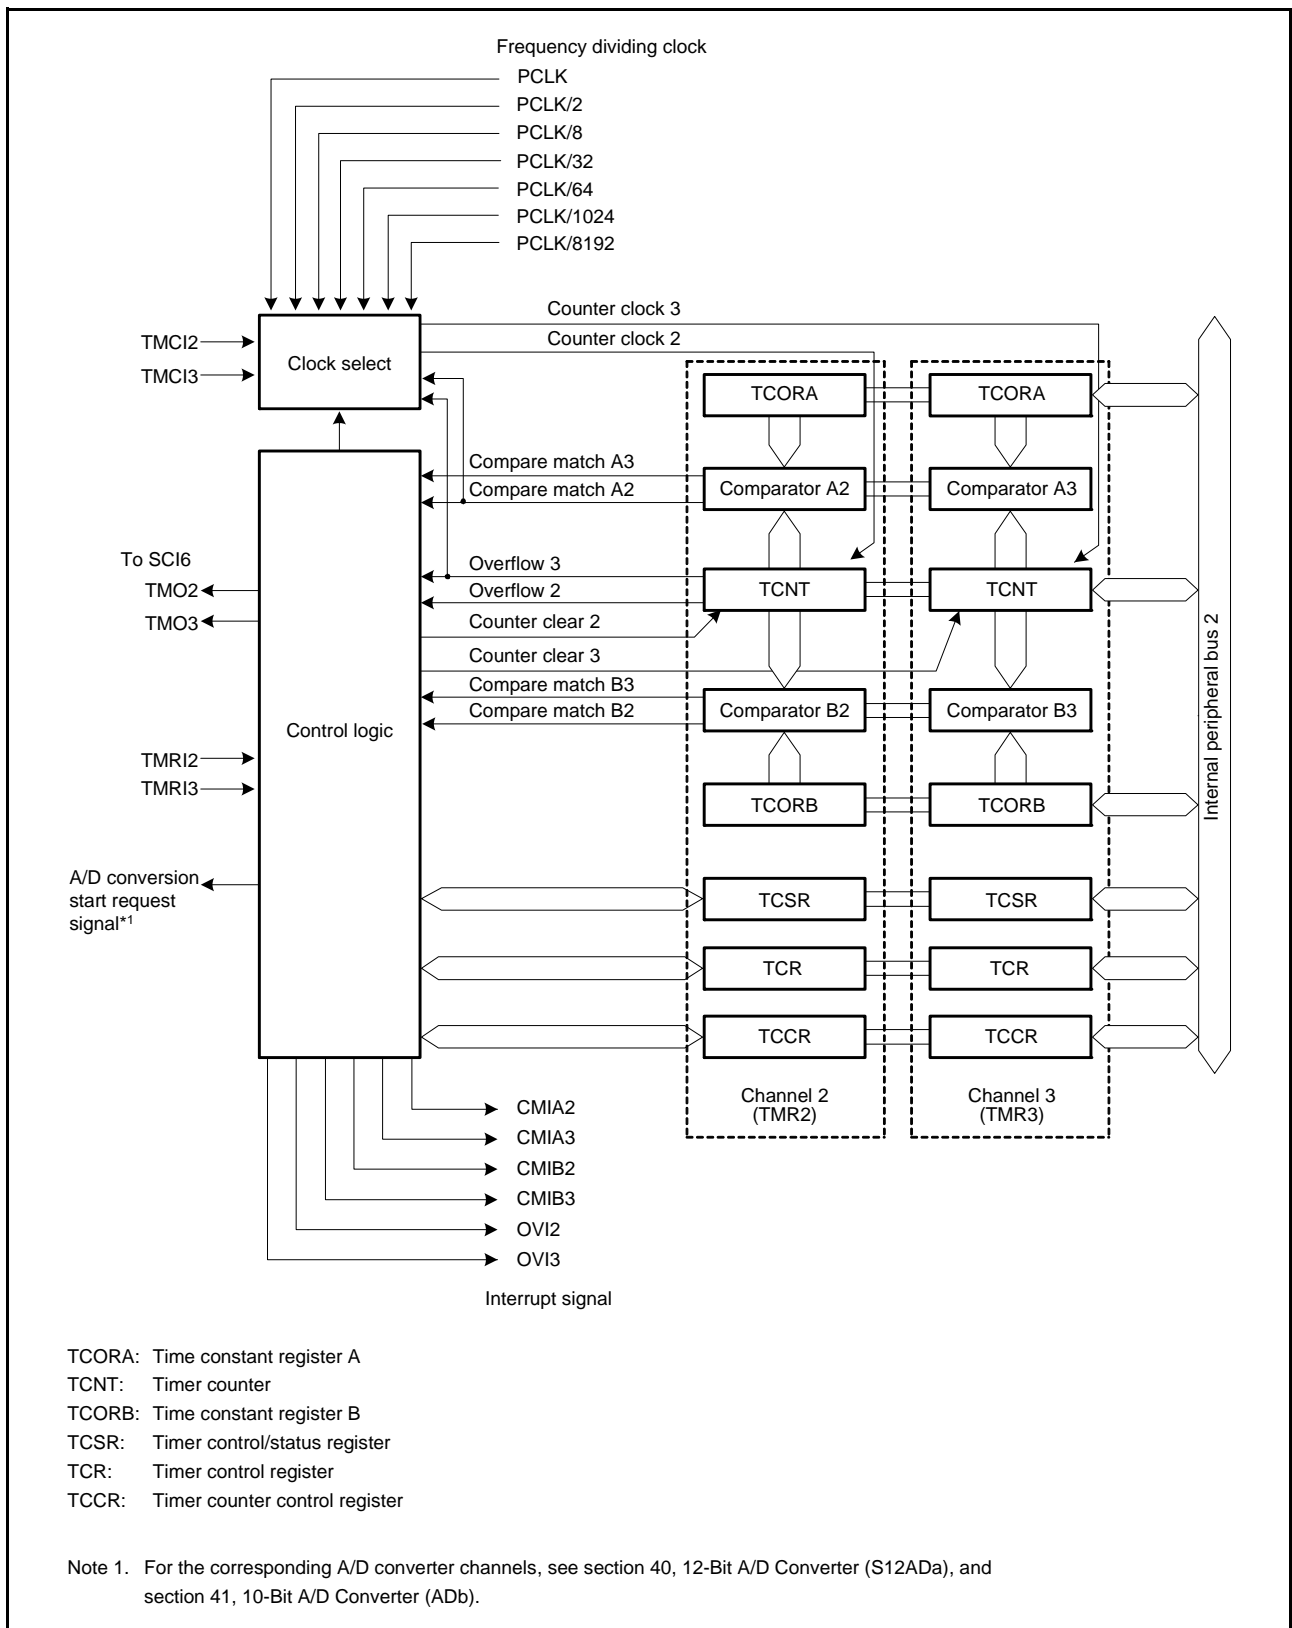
Frequency dividing clock
PCLK
PCLK/2
PCLK/8
PCLK/32
PCLK/64
PCLK/1024
PCLK/8192

Counter clock 3
Counter clock 2

TMCI2
TMCI3
Clock select

TCORA
TCORA

Compare match A3
Compare match A2
Comparator A2
Comparator A3

To SCI6
TMO2
TMO3
Overflow 3
Overflow 2
TCNT
TCNT
Counter clear 2
Counter clear 3
Compare match B3
Compare match B2
Comparator B2
Comparator B3

Control logic
TMRI2
TMRI3
TCORB
TCORB

A/D conversion start request signal*1
TCSR
TCSR
TCR
TCR
TCCR
TCCR

Internal peripheral bus 2

Channel 2 (TMR2)
Channel 3 (TMR3)

CMIA2
CMIA3
CMIB2
CMIB3
OVI2
OVI3

Interrupt signal

TCORA: Time constant register A
TCNT: Timer counter
TCORB: Time constant register B
TCSR: Timer control/status register
TCR: Timer control register
TCCR: Timer counter control register

Note 1. For the corresponding A/D converter channels, see section 40, 12-Bit A/D Converter (S12ADa), and section 41, 10-Bit A/D Converter (ADb).